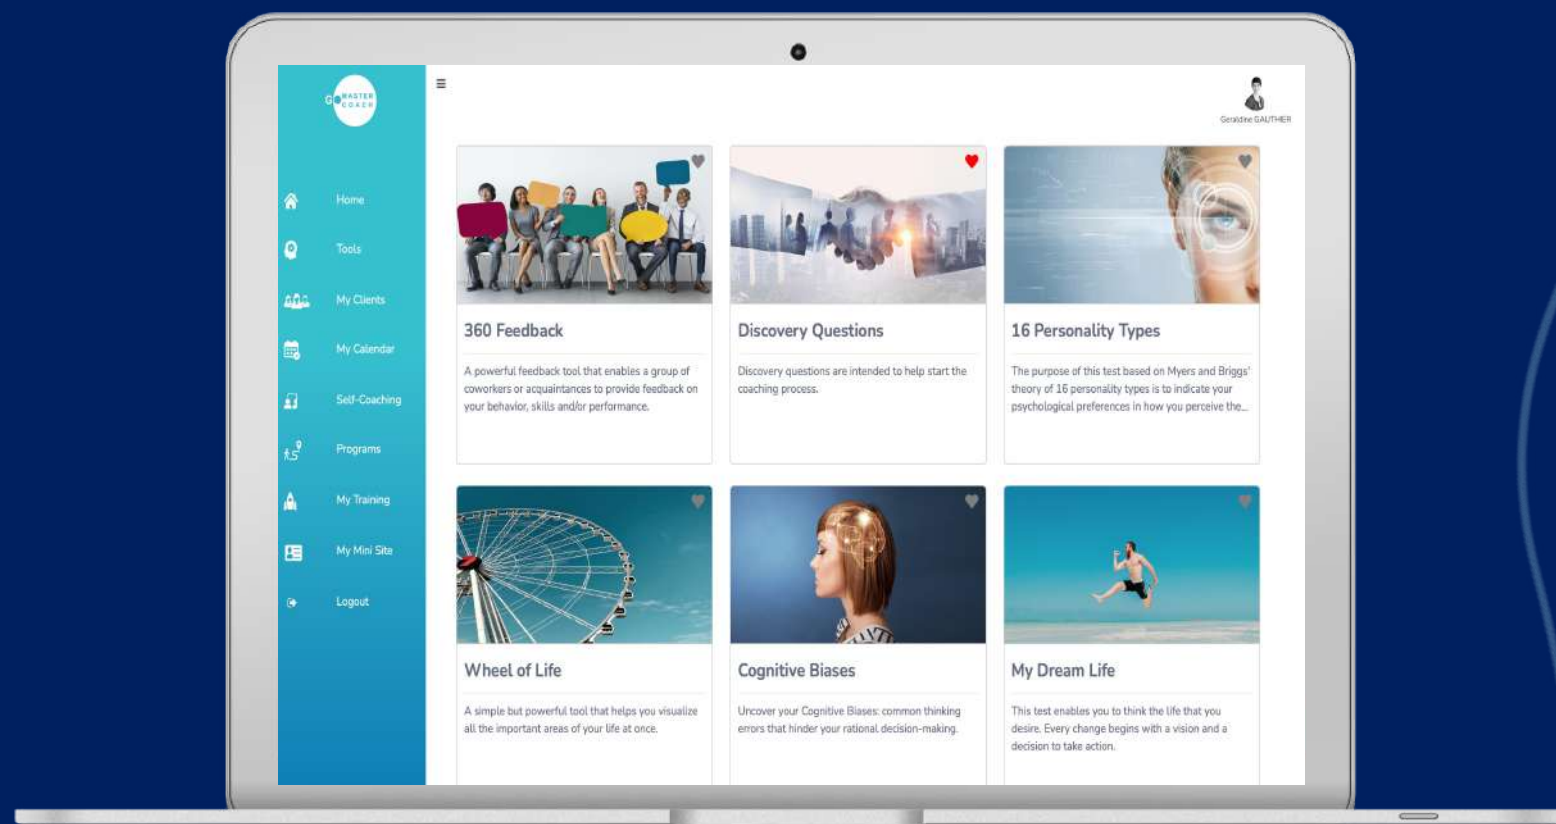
G MASTER COACH

Home

Tools

My Clients

My Calendar

Self-Coaching

Programs

My Training

My Mini Site

Logout

≡

Geraldine GAUTHIER

360 Feedback

A powerful feedback tool that enables a group of coworkers or acquaintances to provide feedback on your behavior, skills and/or performance.

Discovery Questions

Discovery questions are intended to help start the coaching process.

16 Personality Types

The purpose of this test based on Myers and Briggs' theory of 16 personality types is to indicate your psychological preferences in how you perceive the...

Wheel of Life

A simple but powerful tool that helps you visualize all the important areas of your life at once.

Cognitive Biases

Uncover your Cognitive Biases: common thinking errors that hinder your rational decision-making.

My Dream Life

This test enables you to think the life that you desire. Every change begins with a vision and a decision to take action.